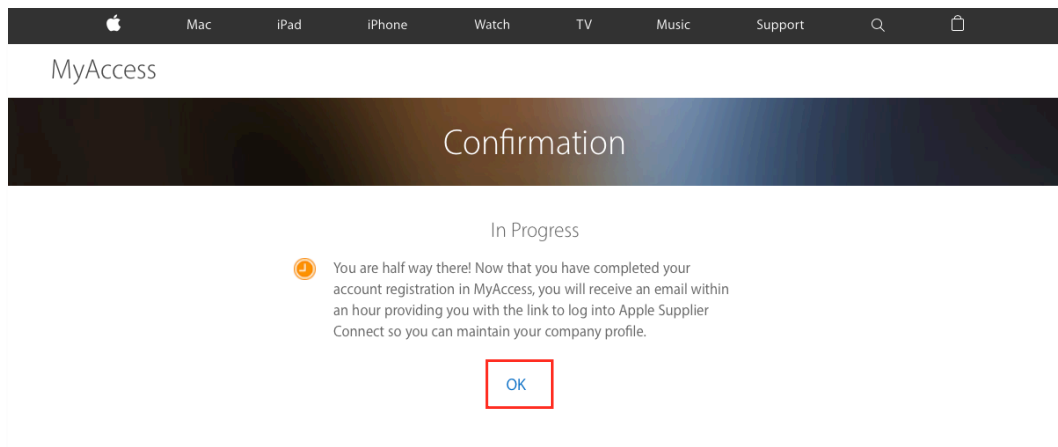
Mac iPad iPhone Watch TV Music Support

MyAccess

Confirmation

In Progress

You are half way there! Now that you have completed your account registration in MyAccess, you will receive an email within an hour providing you with the link to log into Apple Supplier Connect so you can maintain your company profile.

OK